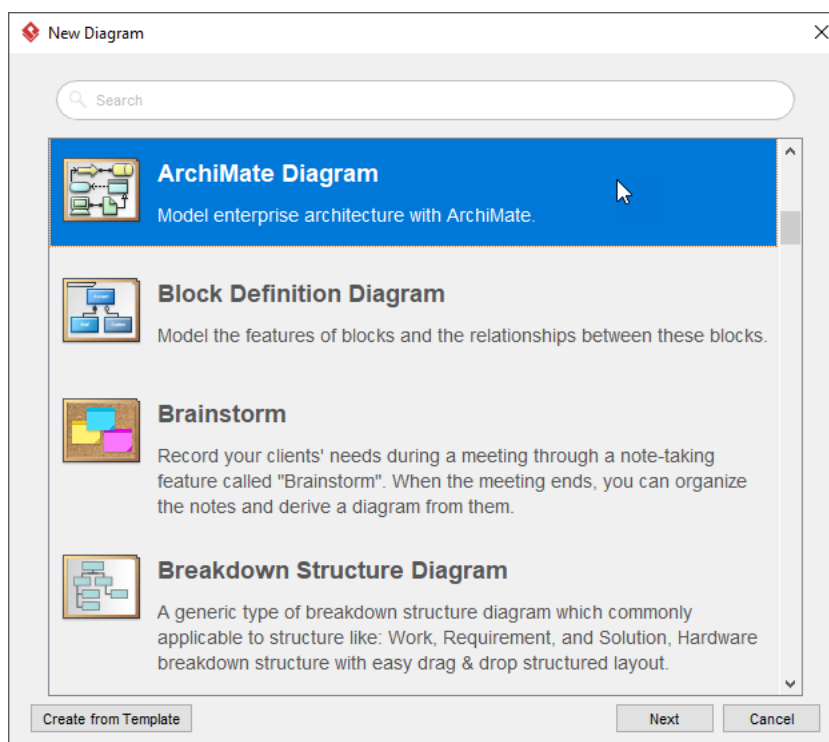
New Diagram

Search

ArchiMate Diagram

Model enterprise architecture with ArchiMate.

Block Definition Diagram

Model the features of blocks and the relationships between these blocks.

Brainstorm

Record your clients' needs during a meeting through a note-taking feature called "Brainstorm". When the meeting ends, you can organize the notes and derive a diagram from them.

Breakdown Structure Diagram

A generic type of breakdown structure diagram which commonly applicable to structure like: Work, Requirement, and Solution, Hardware breakdown structure with easy drag & drop structured layout.

Create from Template

Next

Cancel